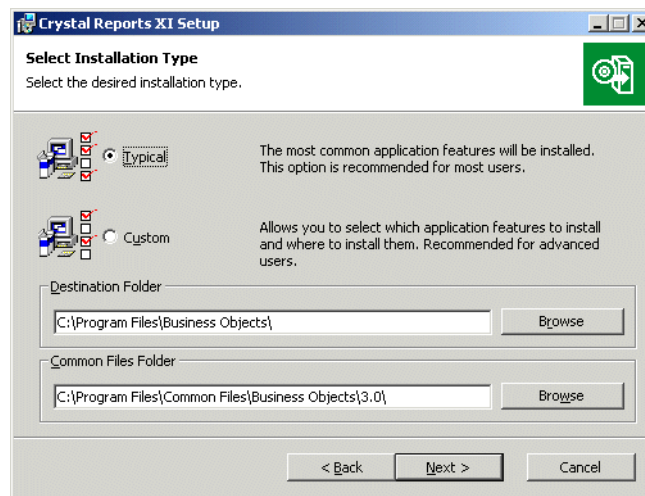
Crystal Reports XI Setup

Select Installation Type

Select the desired installation type.

Typical

The most common application features will be installed. This option is recommended for most users.

Custom

Allows you to select which application features to install and where to install them. Recommended for advanced users.

Destination Folder

C:\Program Files\Business Objects\

Browse

Common Files Folder

C:\Program Files\Common Files\Business Objects\3.0\

Browse

< Back

Next >

Cancel